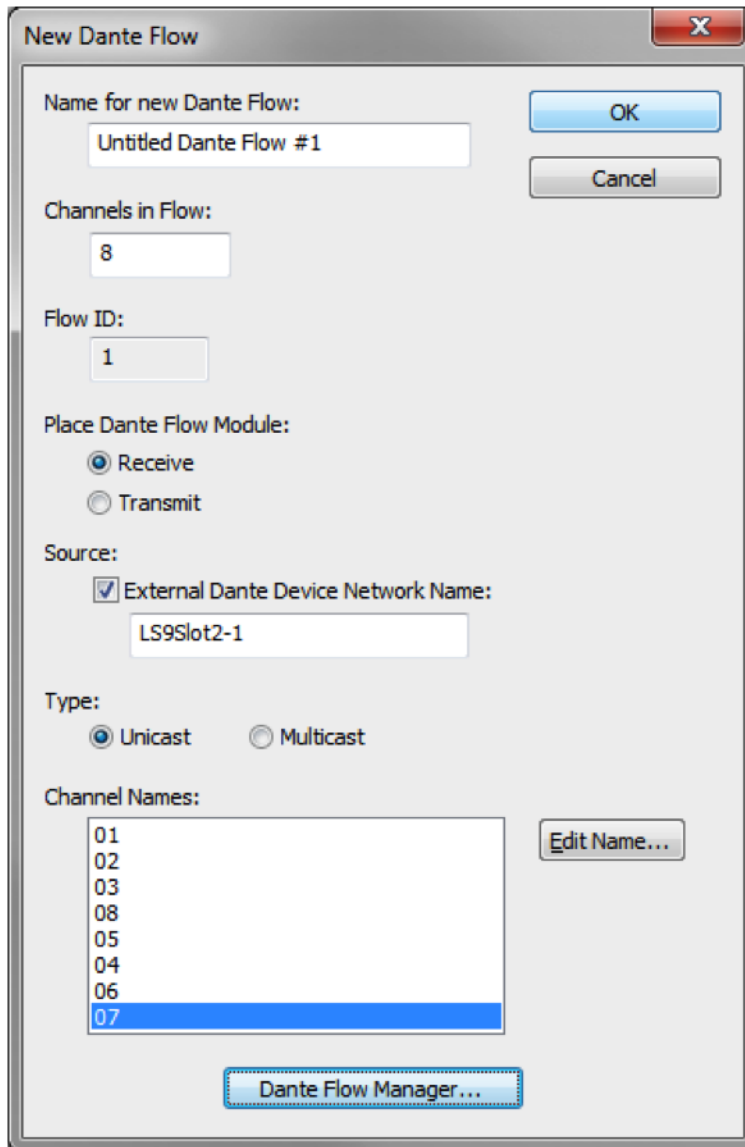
New Dante Flow

X

Name for new Dante Flow:

Untitled Dante Flow #1

OK

Cancel

Channels in Flow:

8

Flow ID:

1

Place Dante Flow Module:

Receive

Transmit

Source:

External Dante Device Network Name:

LS9Slot2-1

Type:

Unicast

Multicast

Channel Names:

01
02
03
08
05
04
06
07

Edit Name...

Dante Flow Manager...